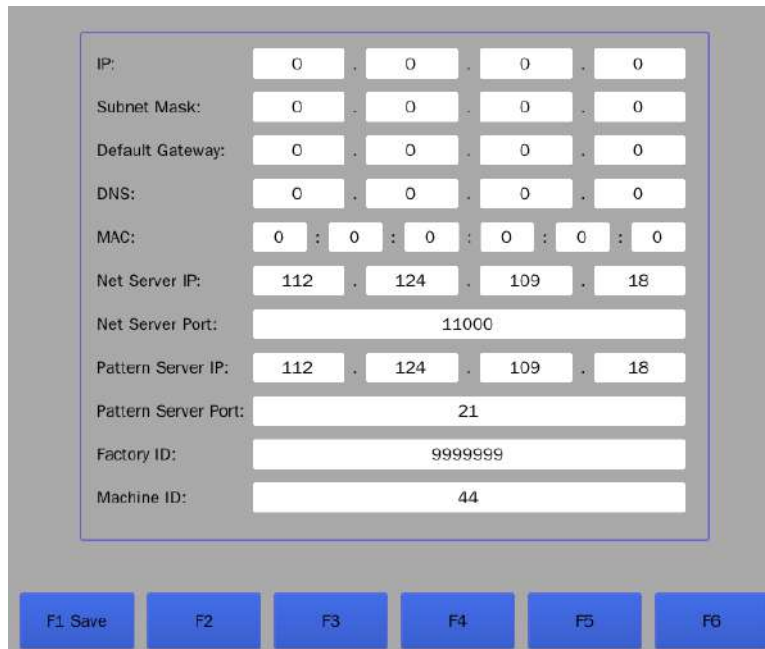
IP: 0 . 0 . 0 . 0

Subnet Mask: 0 . 0 . 0 . 0

Default Gateway: 0 . 0 . 0 . 0

DNS: 0 . 0 . 0 . 0

MAC: 0 : 0 : 0 : 0 : 0 : 0

Net Server IP: 112 . 124 . 109 . 18

Net Server Port: 11000

Pattern Server IP: 112 . 124 . 109 . 18

Pattern Server Port: 21

Factory ID: 9999999

Machine ID: 44

F1 Save
F2
F3
F4
F5
F6